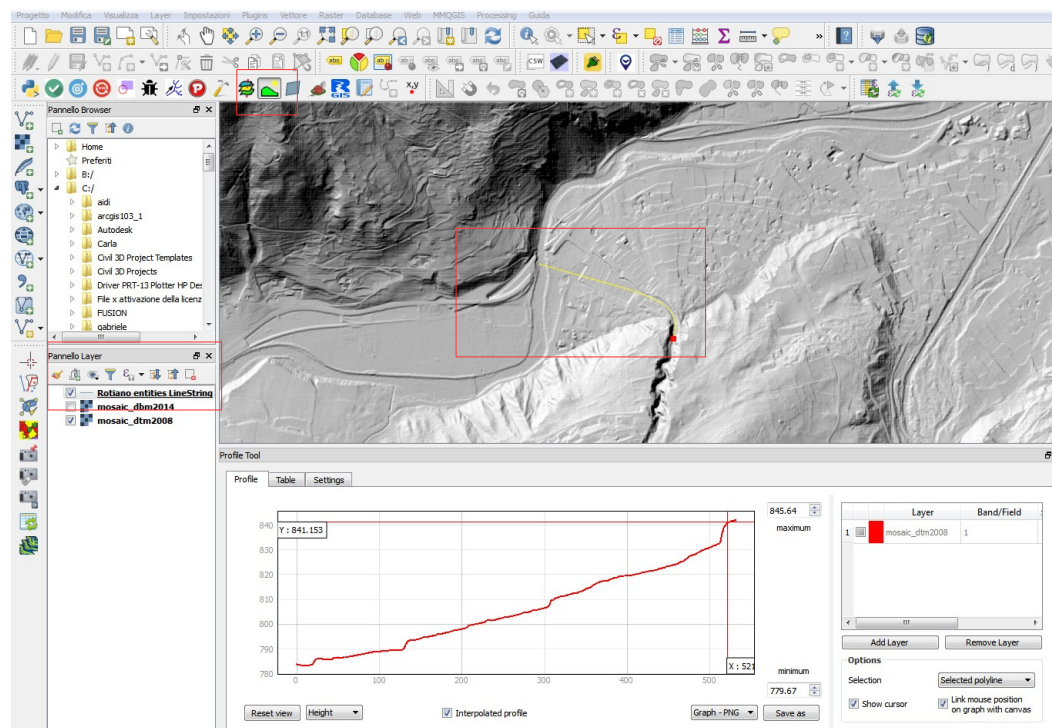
Progetto Modifica Visualizza Layer Impostazioni Plugins Vettore Raster Database Web MMQGIS Processing Guida

Pannello Browser

Home
Preferiti
B:/
C:/
aidi
arcgis103_1
Autodesk
Carla
Civil 3D Project Templates
Civil 3D Projects
Driver PRT-13 Plotter HP Des
File x attivazione della licenz
FUSION
gabriele

Pannello Layer

Rotiano entities LineString
mosaic_dbm2014
mosaic_dtm2008

Profile Tool

Profile Table Settings

Y : 841.153

X : 521

840
830
820
810
800
790
780

0 100 200 300 400 500

845.64
maximum

minimum
779.67

| | Layer | Band/Field |
|---|---|---|
| 1 | mosaic_dtm2008 | 1 |

Add Layer Remove Layer

Options
Selection Selected polyline
Show cursor
Link mouse position on graph with canvas

Reset view Height Interpolated profile Graph - PNG Save as